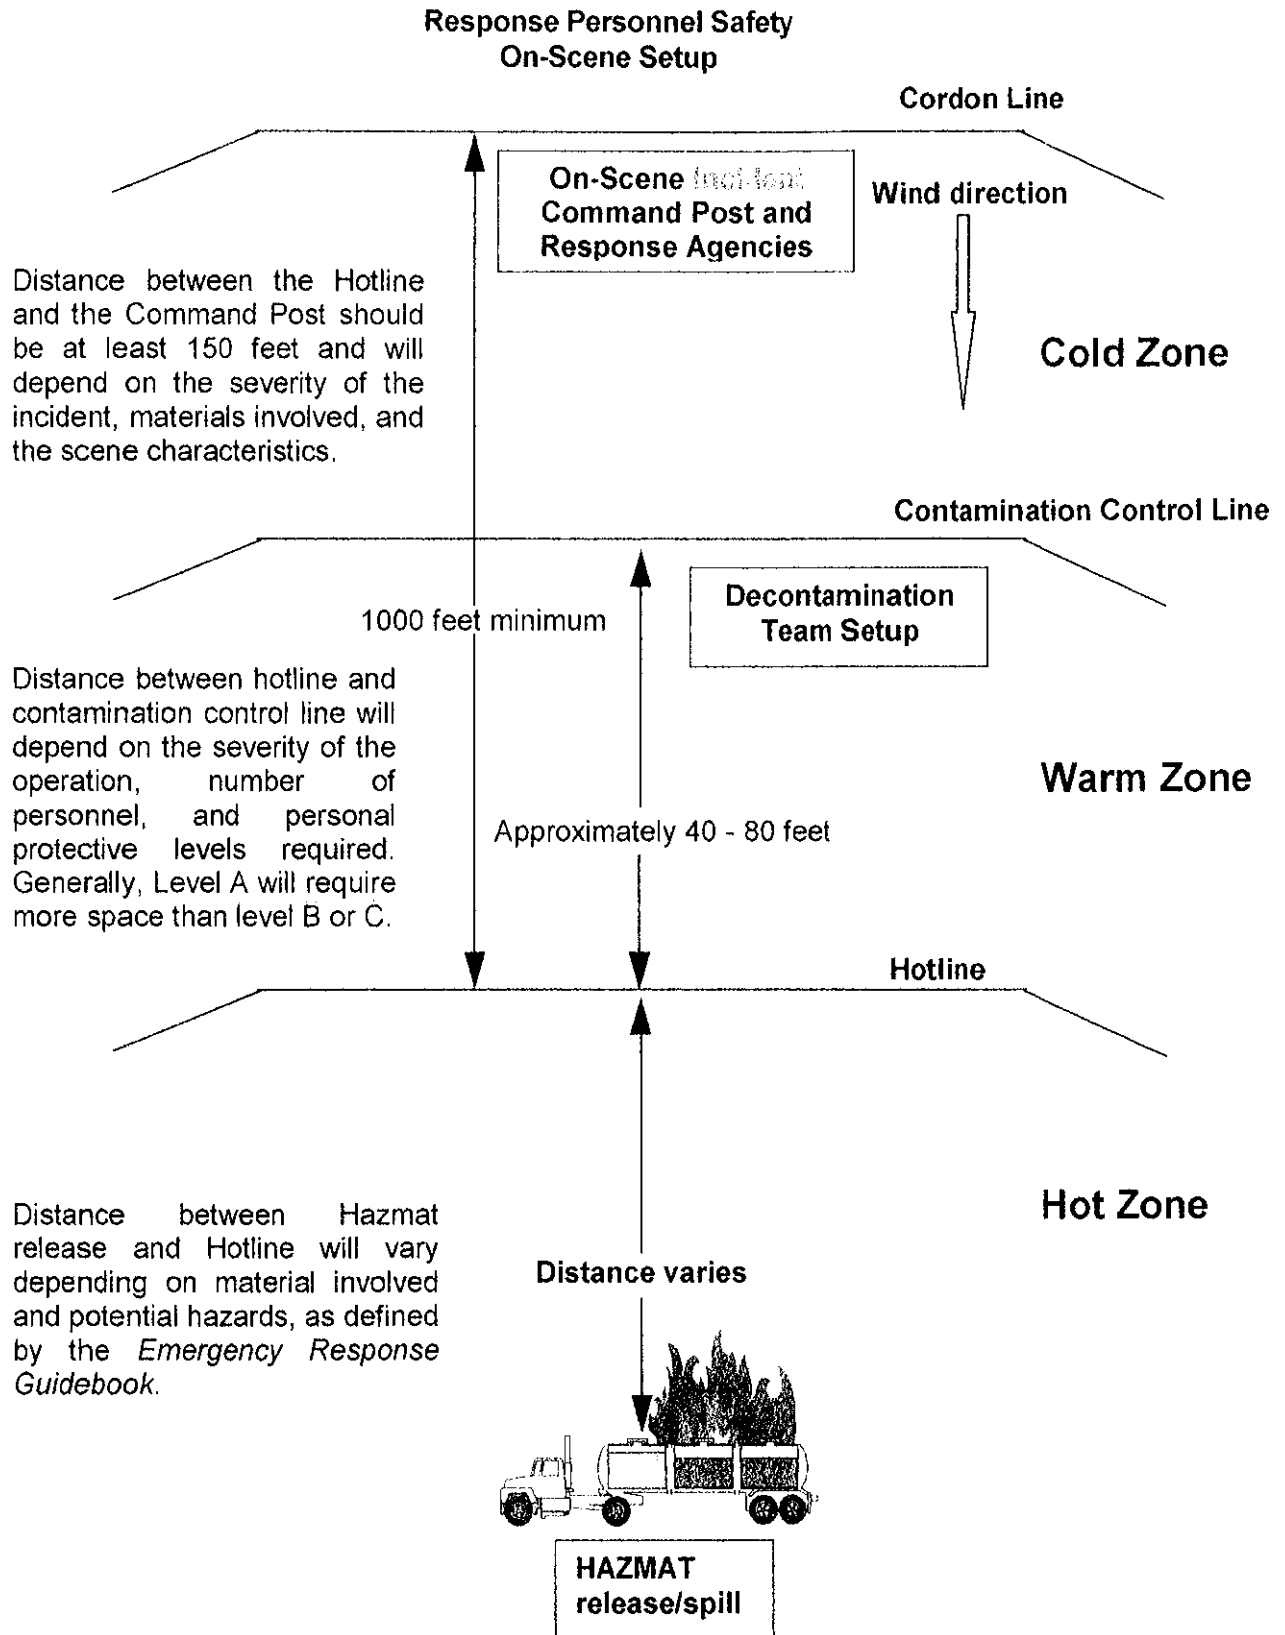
Response Personnel Safety
On-Scene Setup

Cordon Line

On-Scene Incident Command Post and Response Agencies

Wind direction

Distance between the Hotline and the Command Post should be at least 150 feet and will depend on the severity of the incident, materials involved, and the scene characteristics.

Cold Zone

Contamination Control Line

1000 feet minimum

Decontamination Team Setup

Distance between hotline and contamination control line will depend on the severity of the operation, number of personnel, and personal protective levels required. Generally, Level A will require more space than level B or C.

Warm Zone

Approximately 40 - 80 feet

Hotline

Hot Zone

Distance between Hazmat release and Hotline will vary depending on material involved and potential hazards, as defined by the *Emergency Response Guidebook*.

Distance varies

HAZMAT release/spill